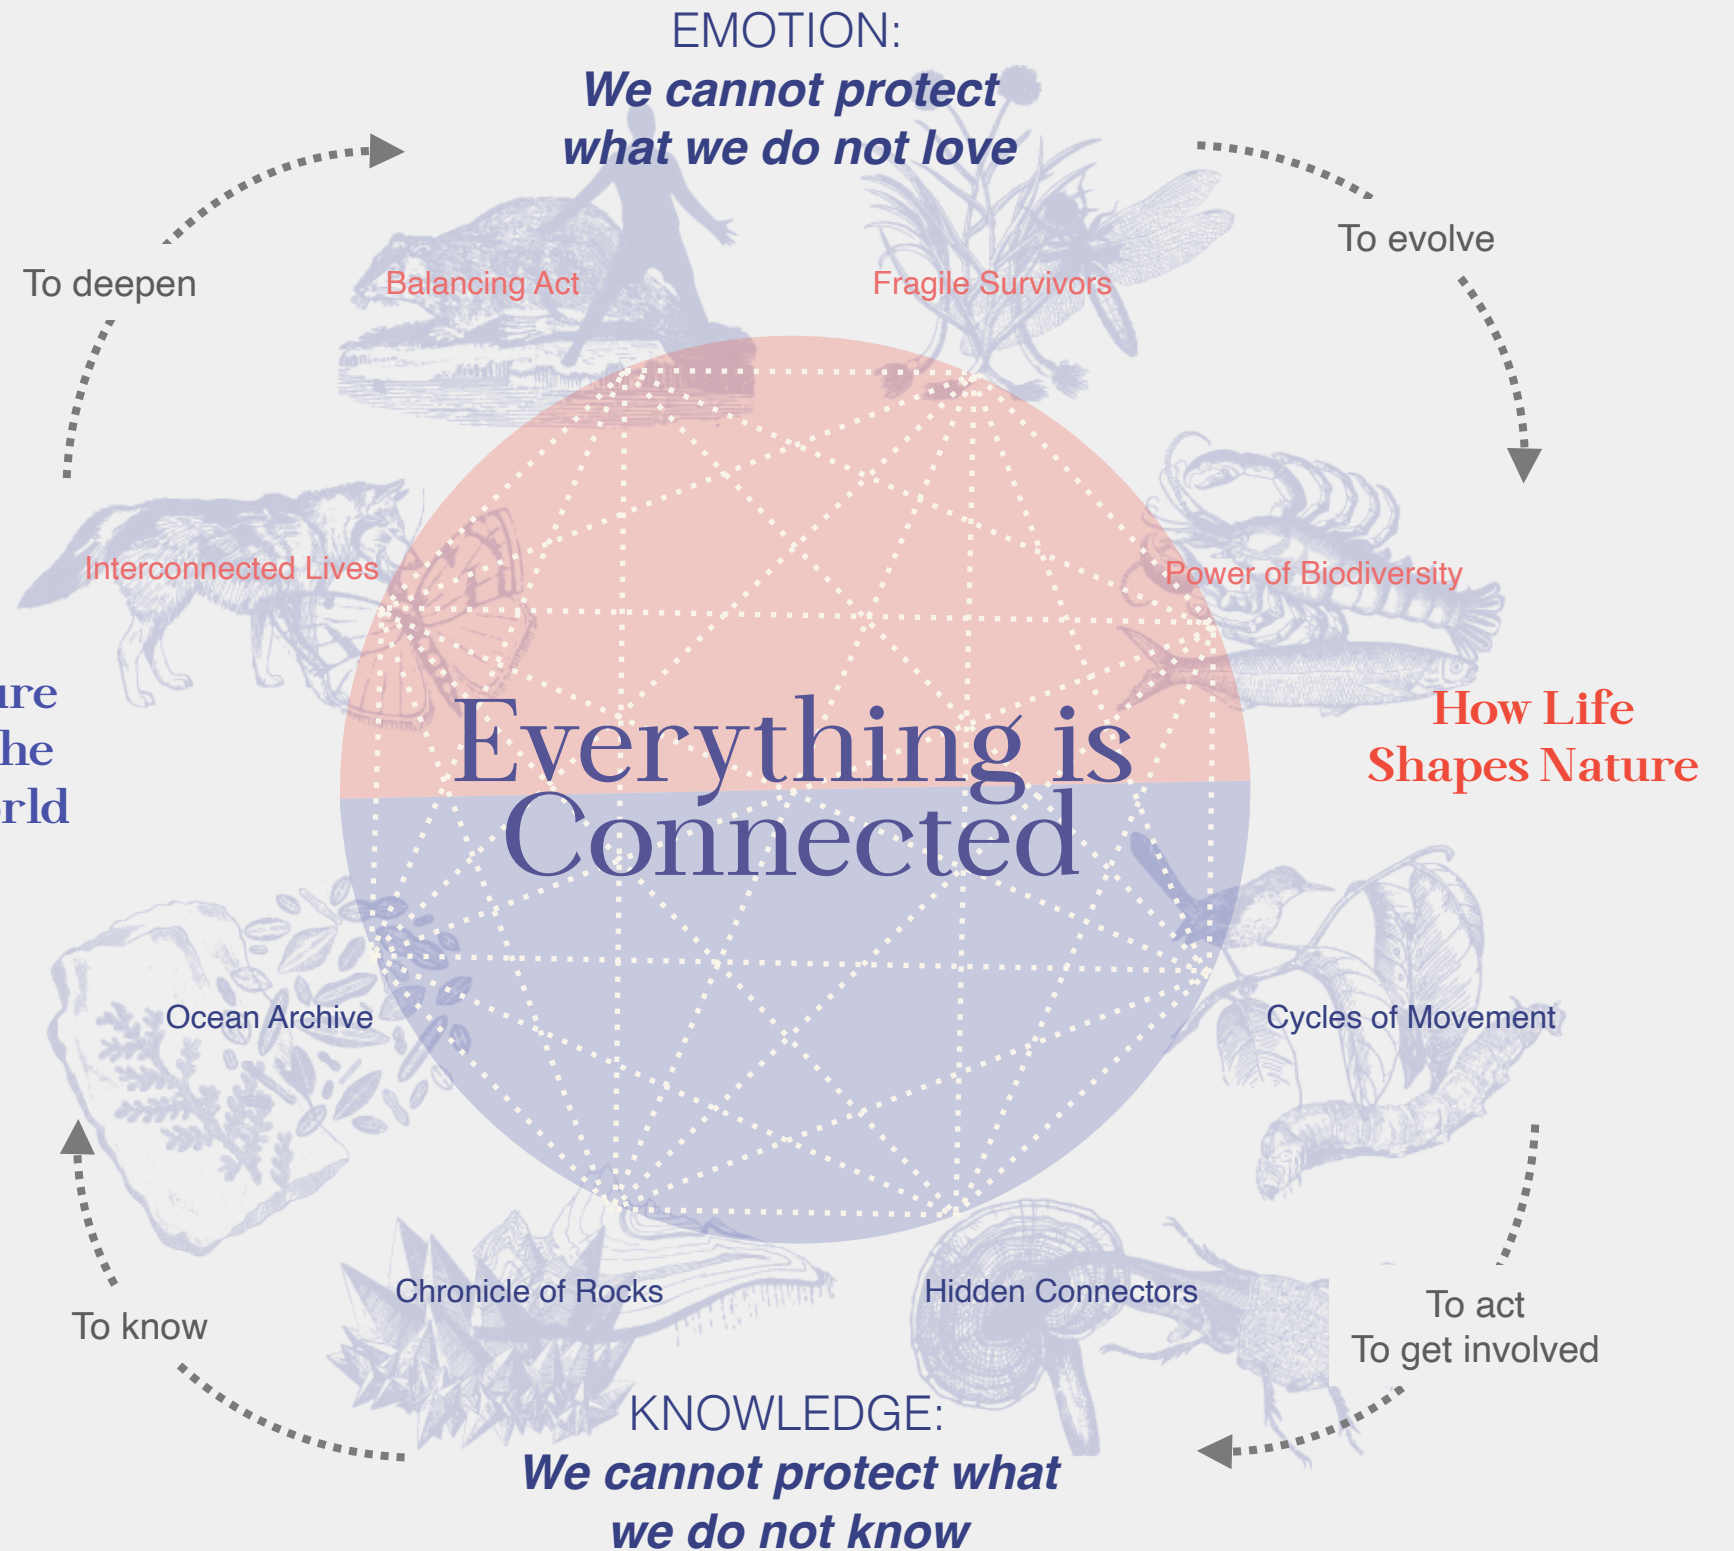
EMOTION:
We cannot protect what we do not love

To evolve

To deepen

Balancing Act

Fragile Survivors

Interconnected Lives

Power of Biodiversity

ure
he
rld

How Life Shapes Nature

Everything is Connected

Ocean Archive

Cycles of Movement

Chronicle of Rocks

Hidden Connectors

To act
To get involved

To know

KNOWLEDGE:
We cannot protect what we do not know